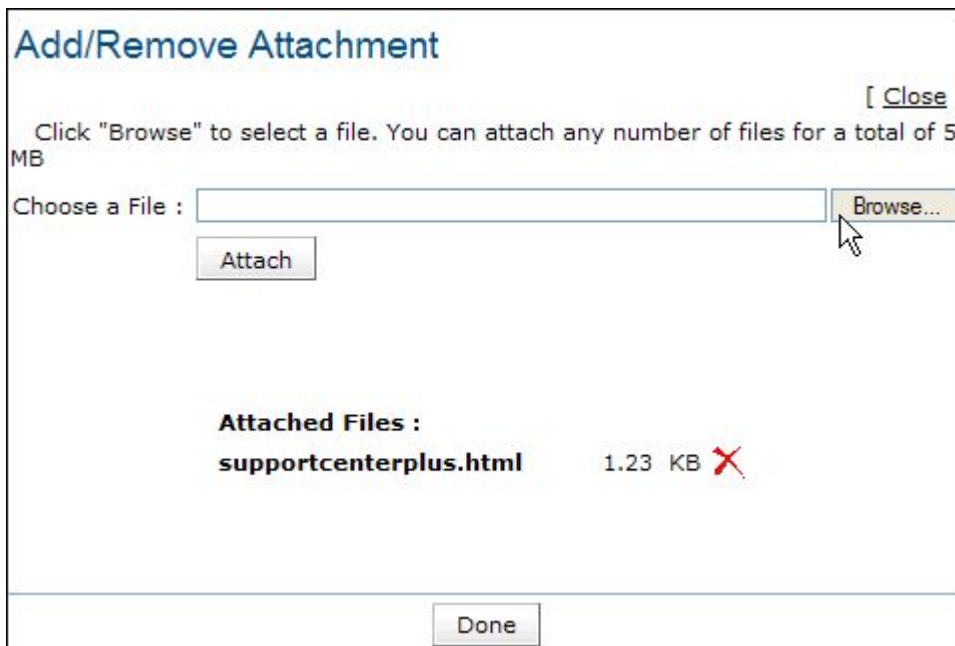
Add/Remove Attachment

[ Close

Click "Browse" to select a file. You can attach any number of files for a total of 5 MB

Choose a File : Browse...

Attach

Attached Files :

supportcenterplus.html 1.23 KB

Done